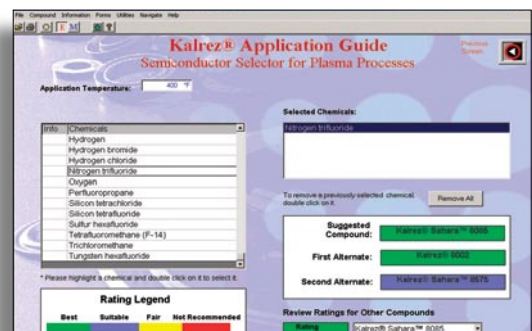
File Compound Information Forms Utilities Navigate Help

Kalrez® Application Guide
Semiconductor Selector for Plasma Processes

Previous Screen

Application Temperature: 400 °F

| Info | Chemicals |
|---|---|
| | Hydrogen |
| | Hydrogen bromide |
| | Hydrogen chloride |
| | Nitrogen trifluoride |
| | Oxygen |
| | Perfluoropropane |
| | Silicon tetrachloride |
| | Silicon tetrafluoride |
| | Sulfur hexafluoride |
| | Tetrafluoromethane (F-14) |
| | Trichloromethane |
| | Tungsten hexafluoride |

* Please highlight a chemical and double click on it to select it.

Rating Legend

Best Suitable Fair Not Recommended

Selected Chemicals:

Nitrogen trifluoride

To remove a previously selected chemical, double click on it.

Remove All

Suggested Compound: Kalrez® Sahara™ 8085

First Alternate: Kalrez® 8002

Second Alternate: Kalrez® Sahara™ 8575

Review Ratings for Other Compounds

Rating Kalrez® Sahara™ 8085